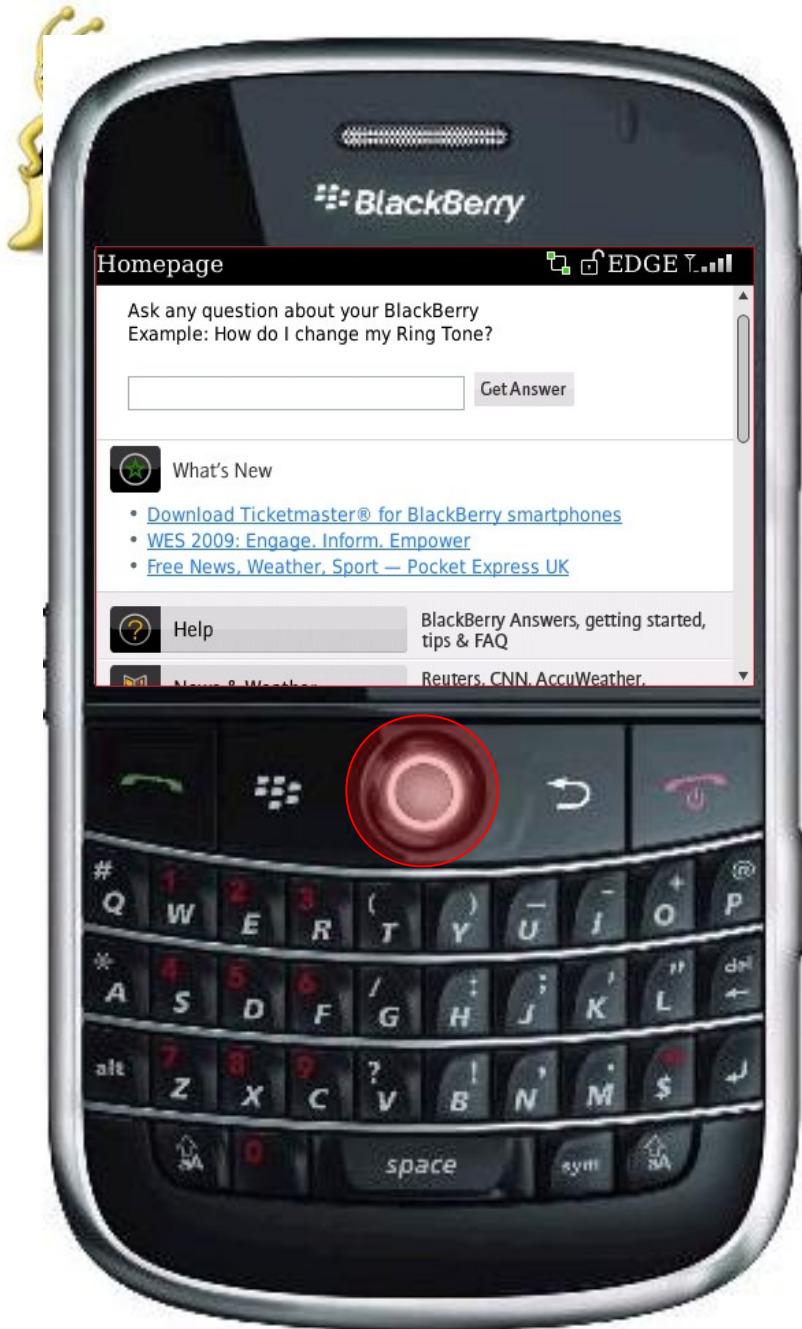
BlackBerry

Homepage EDGE

Ask any question about your BlackBerry
Example: How do I change my Ring Tone?

Get Answer

What's New

• Download Ticketmaster® for BlackBerry smartphones
• WES 2009: Engage. Inform. Empower
• Free News, Weather, Sport — Pocket Express UK

Help

BlackBerry Answers, getting started, tips & FAQ

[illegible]

Reuters, CNN, AccuWeather, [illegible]

# Q 1 W 2 E 3 R ( T ) Y — U - I + O @ P
* A 4 S 5 D 6 F / G : H ; J ' K " L del
alt 7 Z 8 X 9 C ? V ! B , N . M $
0 space sym